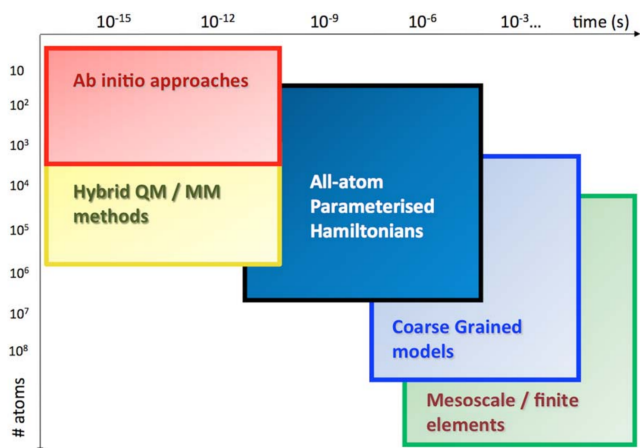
$10^{-15}$ $10^{-12}$ $10^{-9}$ $10^{-6}$ $10^{-3}$... time (s)

10
$10^2$
$10^3$
$10^4$
$10^5$
$10^6$
$10^7$
$10^8$
# atoms

Ab initio approaches

Hybrid QM / MM methods

All-atom Parameterised Hamiltonians

Coarse Grained models

Mesoscale / finite elements